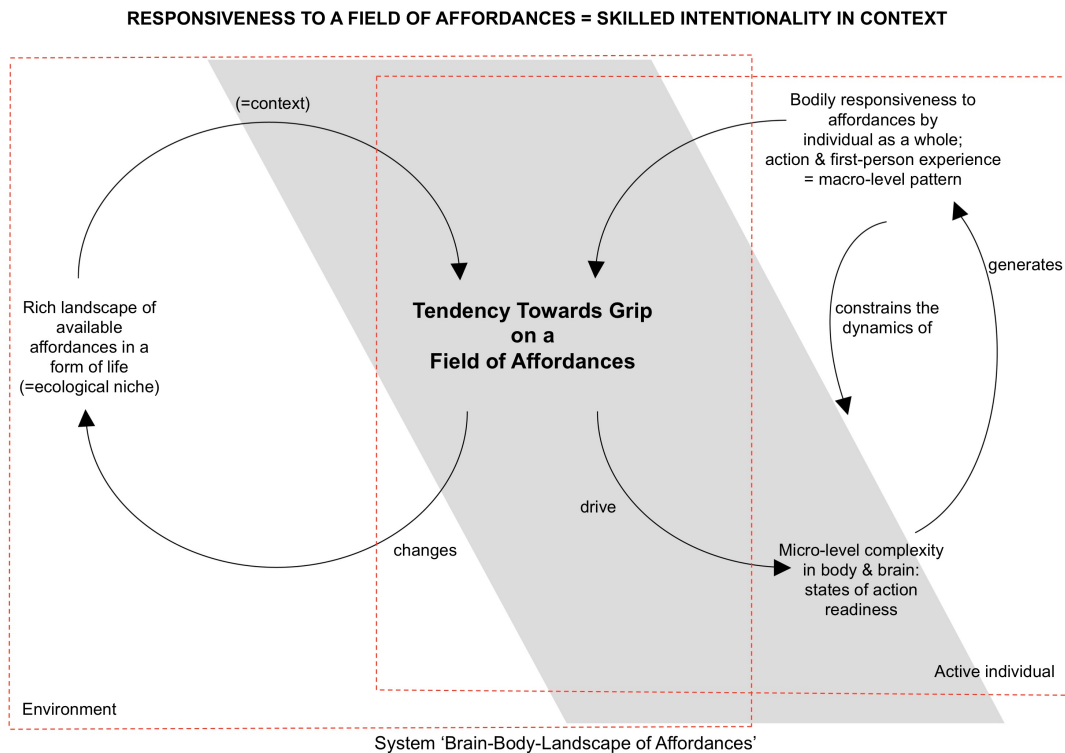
RESPONSIVENESS TO A FIELD OF AFFORDANCES = SKILLED INTENTIONALITY IN CONTEXT

(=context)

Bodily responsiveness to affordances by individual as a whole; action & first-person experience = macro-level pattern

generates

constrains the dynamics of

Rich landscape of available affordances in a form of life (=ecological niche)

Tendency Towards Grip on a Field of Affordances

drive

changes

Micro-level complexity in body & brain: states of action readiness

Active individual

Environment

System 'Brain-Body-Landscape of Affordances'